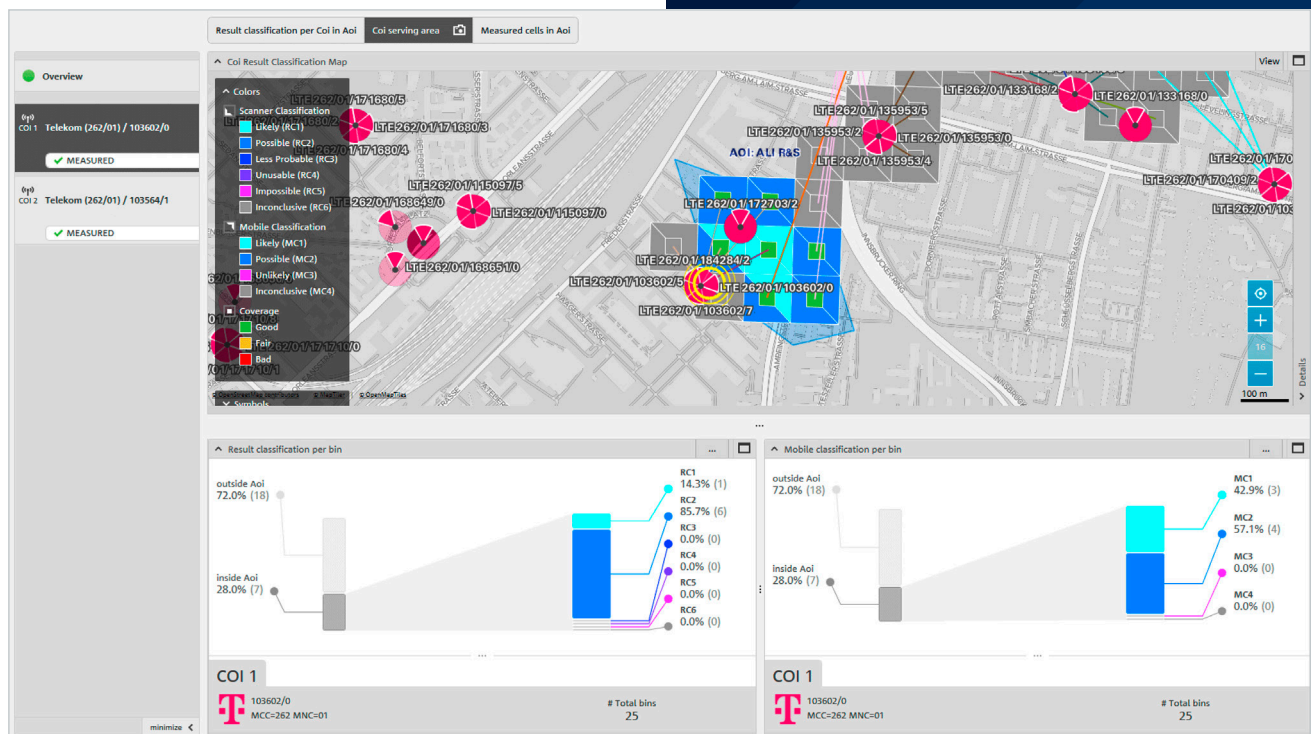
Result classification per Coi in Aoi | Coi serving area | Measured cells in Aoi

Overview

COI 1 Telekom (262/01) / 103602/0
MEASURED

COI 2 Telekom (262/01) / 103564/1
MEASURED

minimize

Coi Result Classification Map
View

Colors
Scanner Classification
Likely (RC1)
Possible (RC2)
Less Probable (RC3)
Unusable (RC4)
Impossible (RC5)
Inconclusive (RC6)
Mobile Classification
Likely (MC1)
Possible (MC2)
Unlikely (MC3)
Inconclusive (MC4)
Coverage
Good
Fair
Bad
Symbols

LTE 262/01/171680/5
LTE 262/01/171680/3
LTE 262/01/171680/4
LTE 262/01/115097/5
LTE 262/01/115097/0
LTE 262/01/168649/0
LTE 262/01/168651/0
LTE 262/01/171710/0
AOI: ALI R&S
LTE 262/01/172703/2
LTE 262/01/184284/2
LTE 262/01/103602/5
LTE 262/01/103602/0
LTE 262/01/103602/7
LTE 262/01/135953/5
LTE 262/01/135953/2
LTE 262/01/135953/0
LTE 262/01/135953/4
LTE 262/01/133168/2
LTE 262/01/133168/0
LTE 262/01/170
LTE 262/01/170409/2
LTE 262/01/170

16
100 m
Details

Result classification per bin
outside Aoi
72.0% (18)
inside Aoi
28.0% (7)
RC1
14.3% (1)
RC2
85.7% (6)
RC3
0.0% (0)
RC4
0.0% (0)
RC5
0.0% (0)
RC6
0.0% (0)

COI 1
103602/0
MCC=262 MNC=01
# Total bins
25

Mobile classification per bin
outside Aoi
72.0% (18)
inside Aoi
28.0% (7)
MC1
42.9% (3)
MC2
57.1% (4)
MC3
0.0% (0)
MC4
0.0% (0)

COI 1
103602/0
MCC=262 MNC=01
# Total bins
25